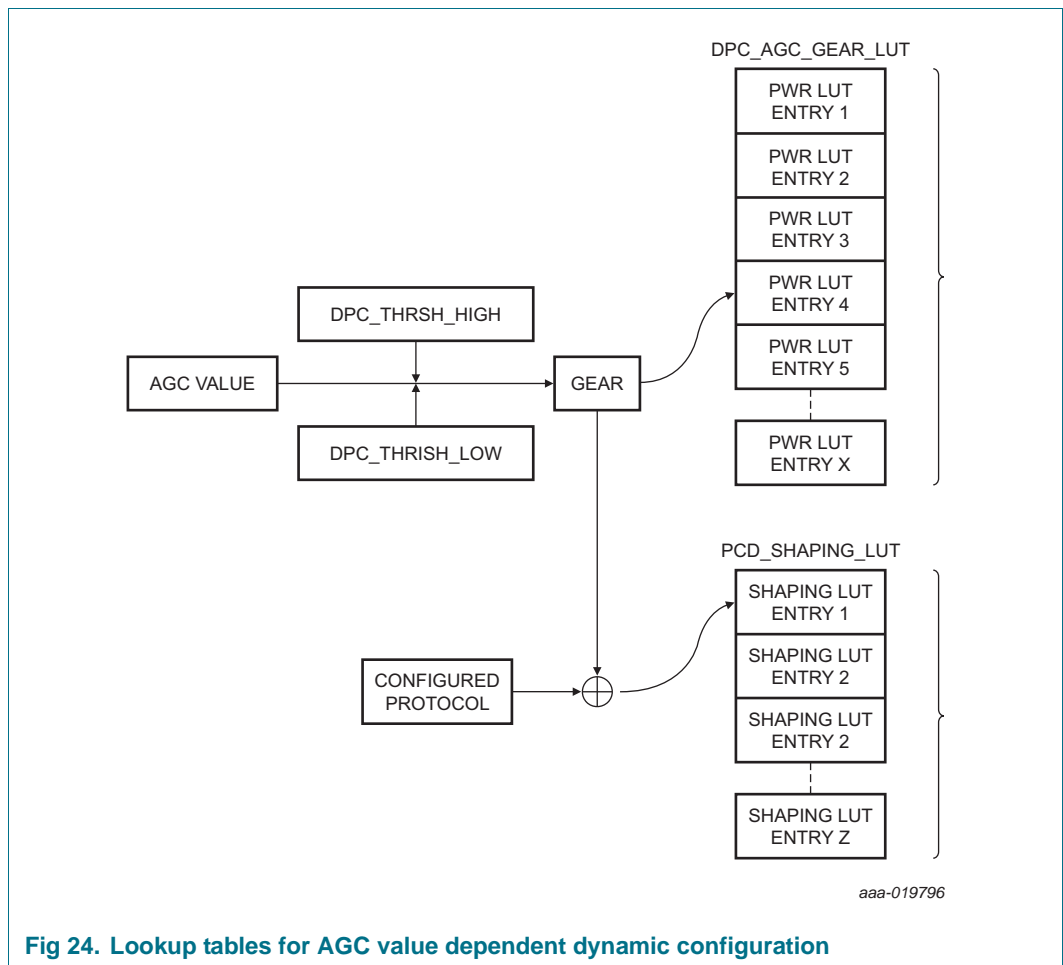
DPC_AGC_GEAR_LUT

PWR LUT ENTRY 1

PWR LUT ENTRY 2

PWR LUT ENTRY 3

PWR LUT ENTRY 4

PWR LUT ENTRY 5

PWR LUT ENTRY X

DPC_THRSH_HIGH

AGC VALUE

GEAR

DPC_THRISH_LOW

PCD_SHAPING_LUT

SHAPING LUT ENTRY 1

SHAPING LUT ENTRY 2

SHAPING LUT ENTRY 2

SHAPING LUT ENTRY Z

CONFIGURED PROTOCOL

aaa-019796

Fig 24. Lookup tables for AGC value dependent dynamic configuration